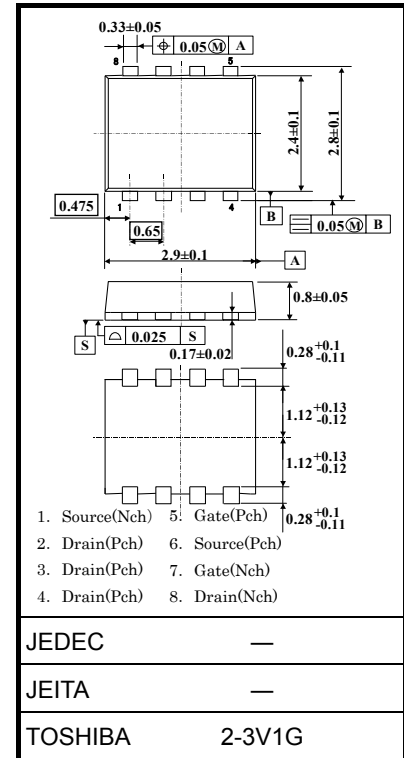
0.33±0.05

⊕ 0.05Ⓜ A

8 5

2.4±0.1

2.8±0.1

0.475

1 4

0.65

B

0.05Ⓜ B

2.9±0.1

A

0.8±0.05

S

0.025 S

0.17±0.02

$0.28^{+0.1}_{-0.11}$

$1.12^{+0.13}_{-0.12}$

$1.12^{+0.13}_{-0.12}$

$0.28^{+0.1}_{-0.11}$

1. Source(Nch) 5. Gate(Pch)
2. Drain(Pch) 6. Source(Pch)
3. Drain(Pch) 7. Gate(Nch)
4. Drain(Pch) 8. Drain(Nch)

| JEDEC | ― |
|---|---|
| JEITA | ― |
| TOSHIBA | 2-3V1G |